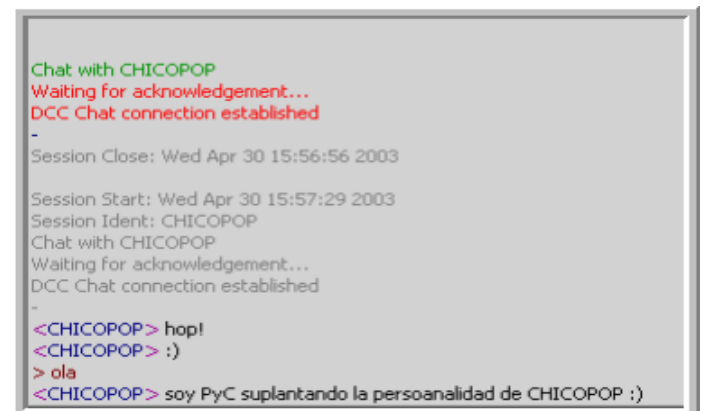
Chat with CHICOPOP
Waiting for acknowledgement...
DCC Chat connection established
-
Session Close: Wed Apr 30 15:56:56 2003

Session Start: Wed Apr 30 15:57:29 2003
Session Ident: CHICOPOP
Chat with CHICOPOP
Waiting for acknowledgement...
DCC Chat connection established
-
<CHICOPOP> hop!
<CHICOPOP> :)
> ola
<CHICOPOP> soy PyC suplantando la persoanalidad de CHICOPOP :)